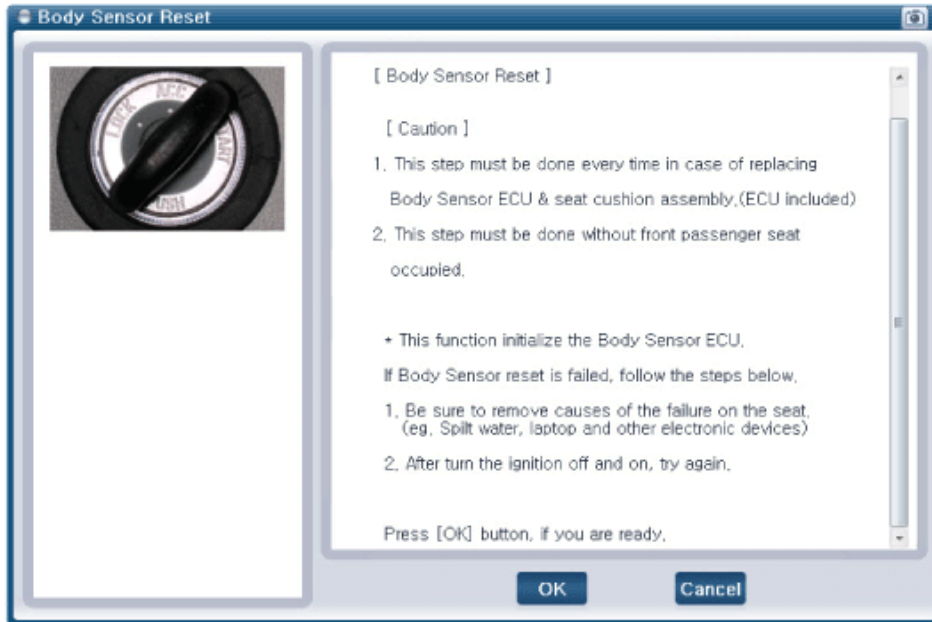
Body Sensor Reset

LOCK ACC START

[ Body Sensor Reset ]

[ Caution ]

1. This step must be done every time in case of replacing Body Sensor ECU & seat cushion assembly.(ECU included)

2. This step must be done without front passenger seat occupied.

* This function initialize the Body Sensor ECU.

If Body Sensor reset is failed, follow the steps below.

1. Be sure to remove causes of the failure on the seat. (eg. Spilt water, laptop and other electronic devices)

2. After turn the ignition off and on, try again.

Press [OK] button, if you are ready.

OK

Cancel